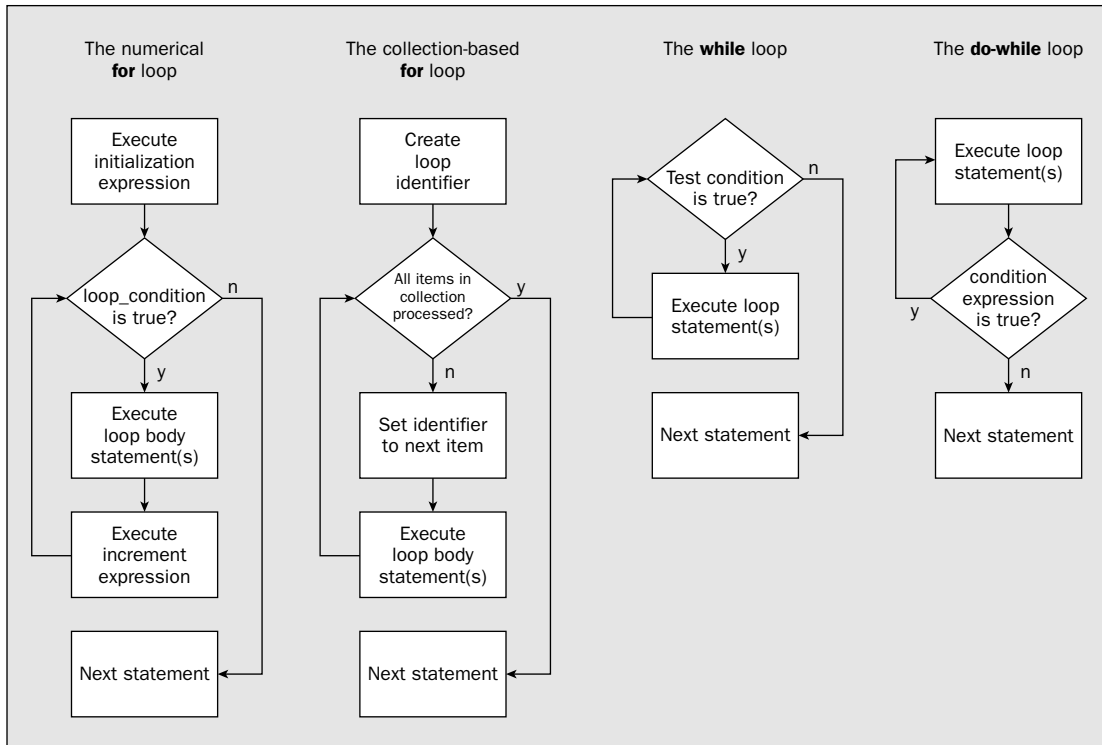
The numerical **for** loop

Execute initialization expression

loop_condition is true?

n

y

Execute loop body statement(s)

Execute increment expression

Next statement

The collection-based **for** loop

Create loop identifier

All items in collection processed?

y

n

Set identifier to next item

Execute loop body statement(s)

Next statement

The **while** loop

Test condition is true?

n

y

Execute loop statement(s)

Next statement

The **do-while** loop

Execute loop statement(s)

condition expression is true?

y

n

Next statement